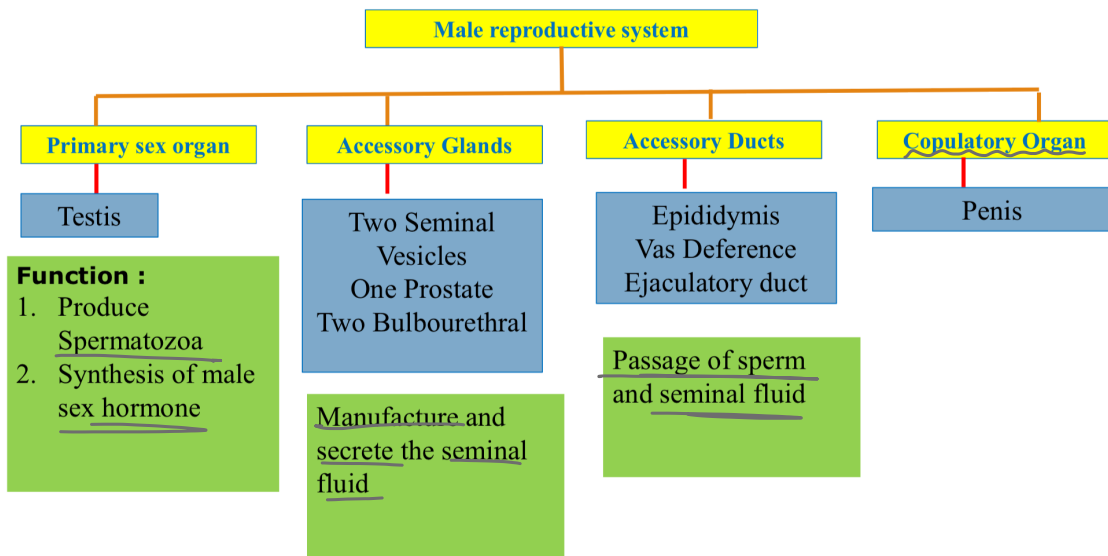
Male reproductive system

Primary sex organ

Testis

Function :
1. Produce Spermatozoa
2. Synthesis of male sex hormone

Accessory Glands

Two Seminal Vesicles
One Prostate
Two Bulbourethral

Manufacture and secrete the seminal fluid

Accessory Ducts

Epididymis
Vas Deference
Ejaculatory duct

Passage of sperm and seminal fluid

Copulatory Organ

Penis